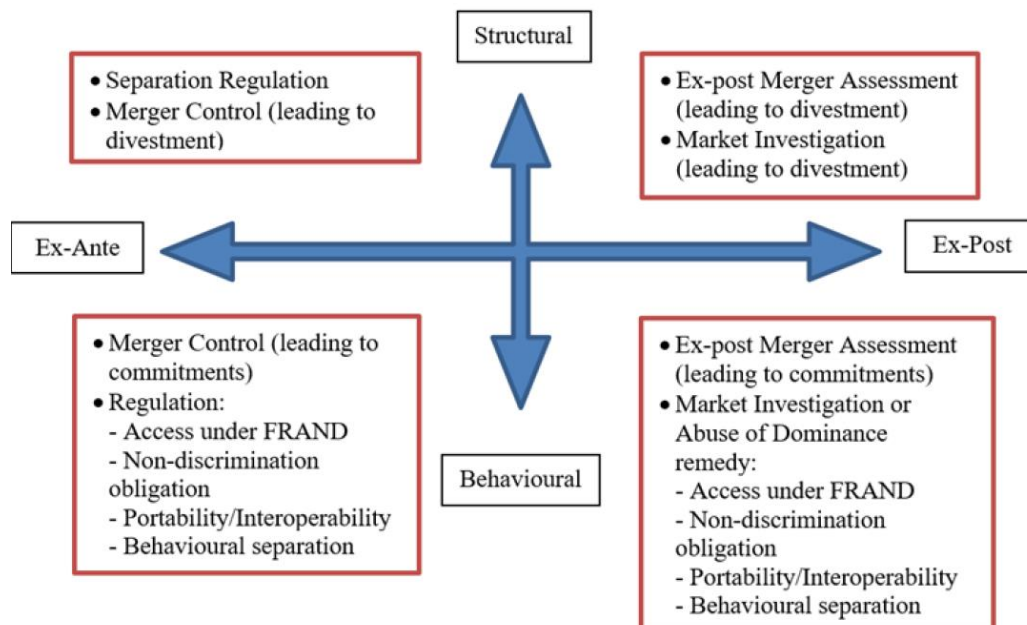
Structural

• Separation Regulation
• Merger Control (leading to divestment)

• Ex-post Merger Assessment (leading to divestment)
• Market Investigation (leading to divestment)

Ex-Ante

Ex-Post

• Merger Control (leading to commitments)
• Regulation:
- Access under FRAND
- Non-discrimination obligation
- Portability/Interoperability
- Behavioural separation

Behavioural

• Ex-post Merger Assessment (leading to commitments)
• Market Investigation or Abuse of Dominance remedy:
- Access under FRAND
- Non-discrimination obligation
- Portability/Interoperability
- Behavioural separation